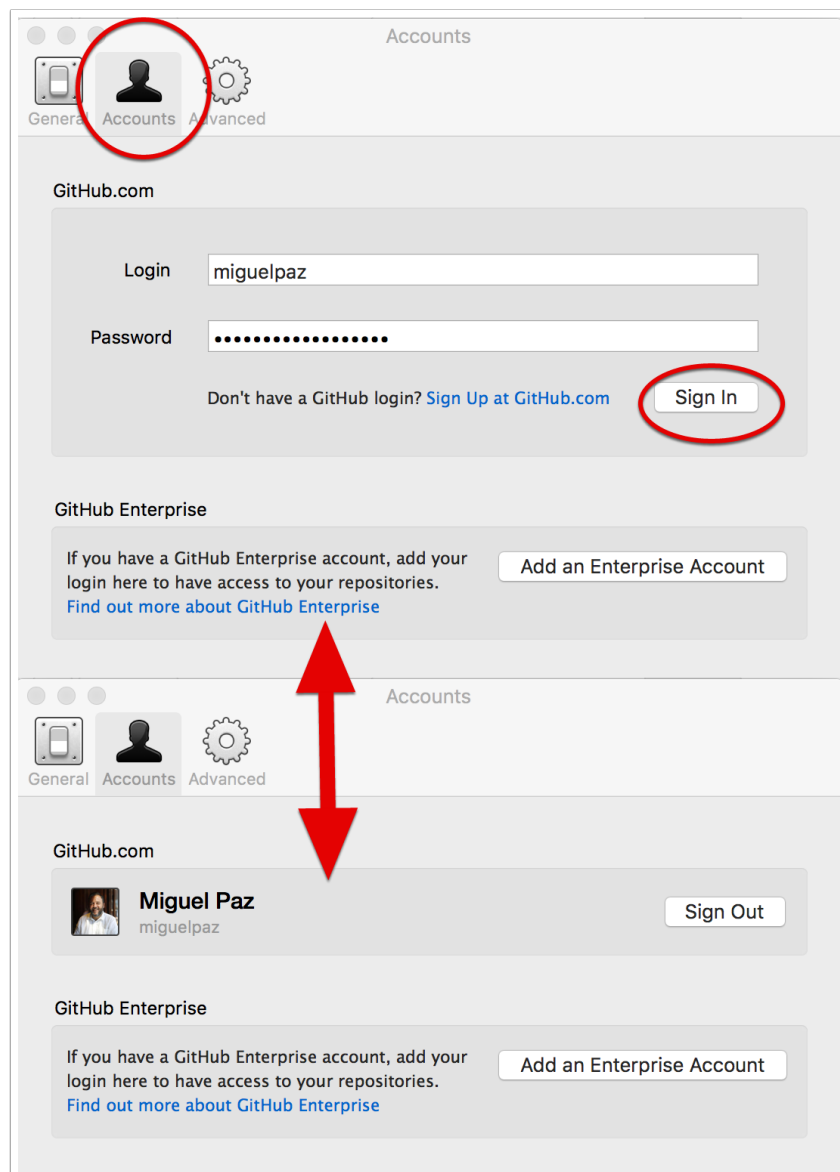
Accounts

General Accounts Advanced

GitHub.com

Login miguelpaz

Password ●●●●●●●●●●●●●●●●●

Don't have a GitHub login? Sign Up at GitHub.com Sign In

GitHub Enterprise

If you have a GitHub Enterprise account, add your login here to have access to your repositories.
Find out more about GitHub Enterprise

Add an Enterprise Account

Accounts

General Accounts Advanced

GitHub.com

Miguel Paz
miguelpaz

Sign Out

GitHub Enterprise

If you have a GitHub Enterprise account, add your login here to have access to your repositories.
Find out more about GitHub Enterprise

Add an Enterprise Account